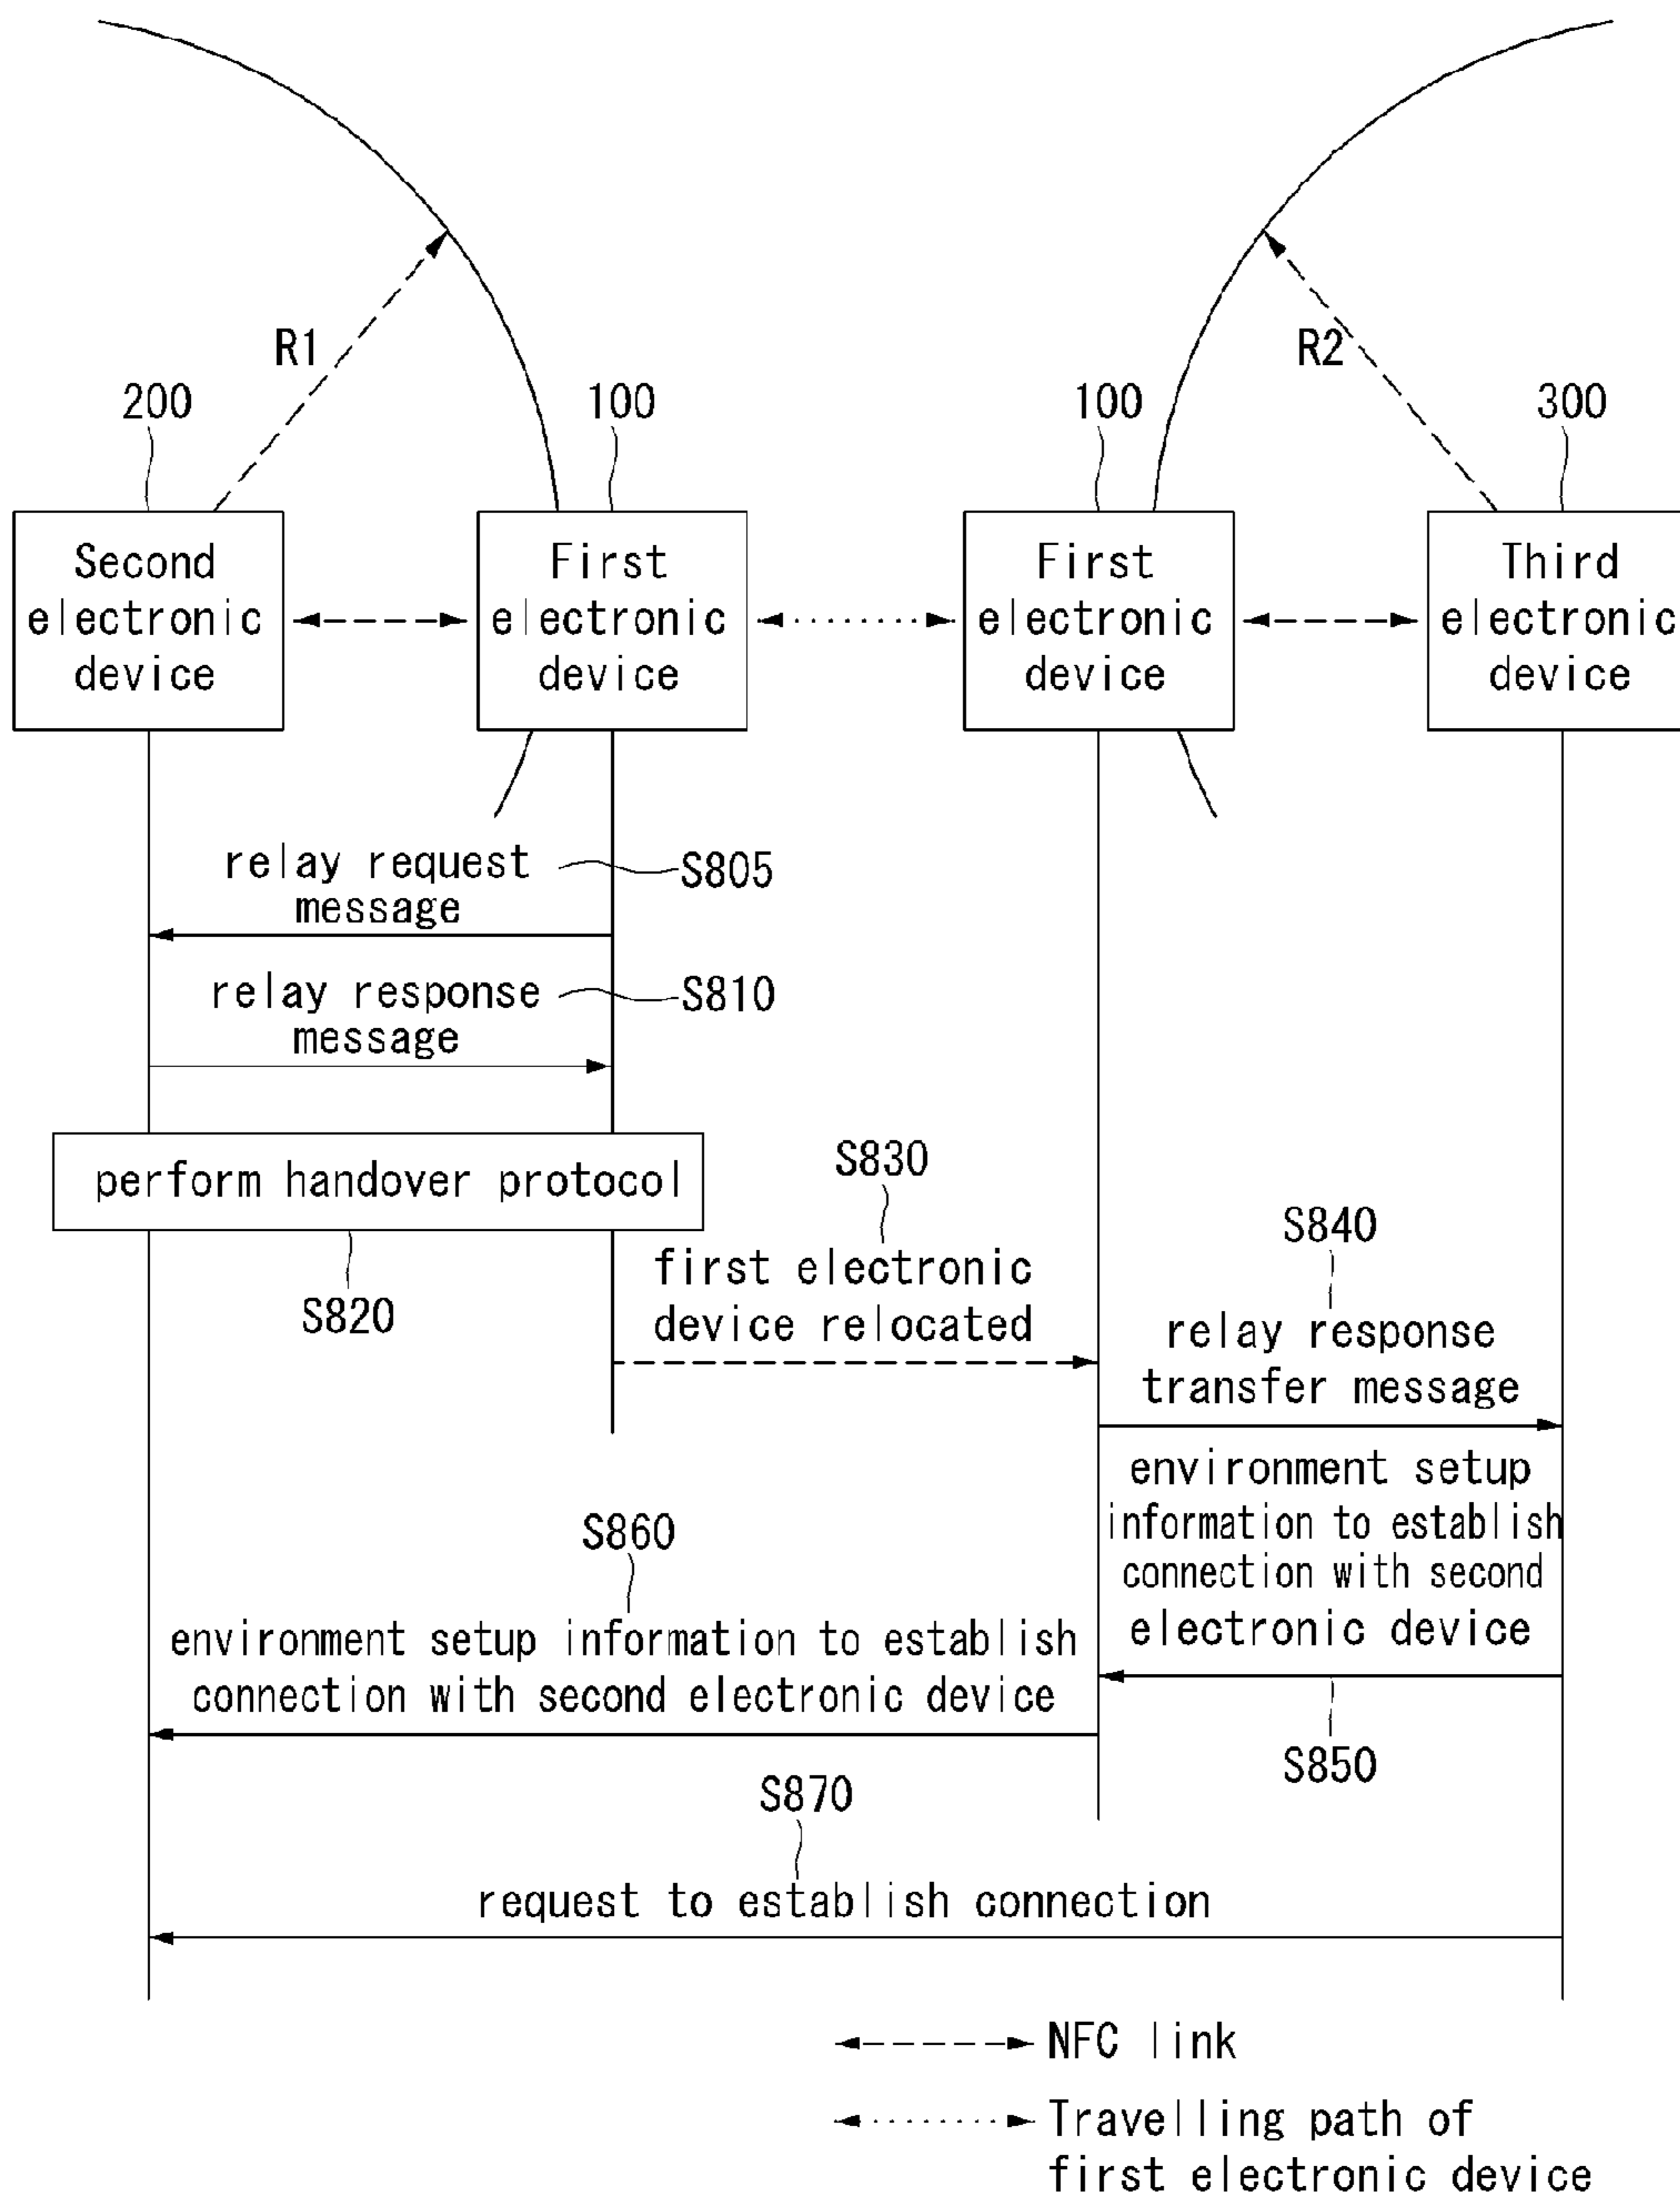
R1

R2

200

100

100

300

Second electronic device

First electronic device

First electronic device

Third electronic device

relay request message

S805

relay response message

S810

perform handover protocol

S820

S830

first electronic device relocated

S840

relay response transfer message

environment setup information to establish connection with second electronic device

S850

S860

environment setup information to establish connection with second electronic device

S870

request to establish connection

NFC link

Travelling path of first electronic device